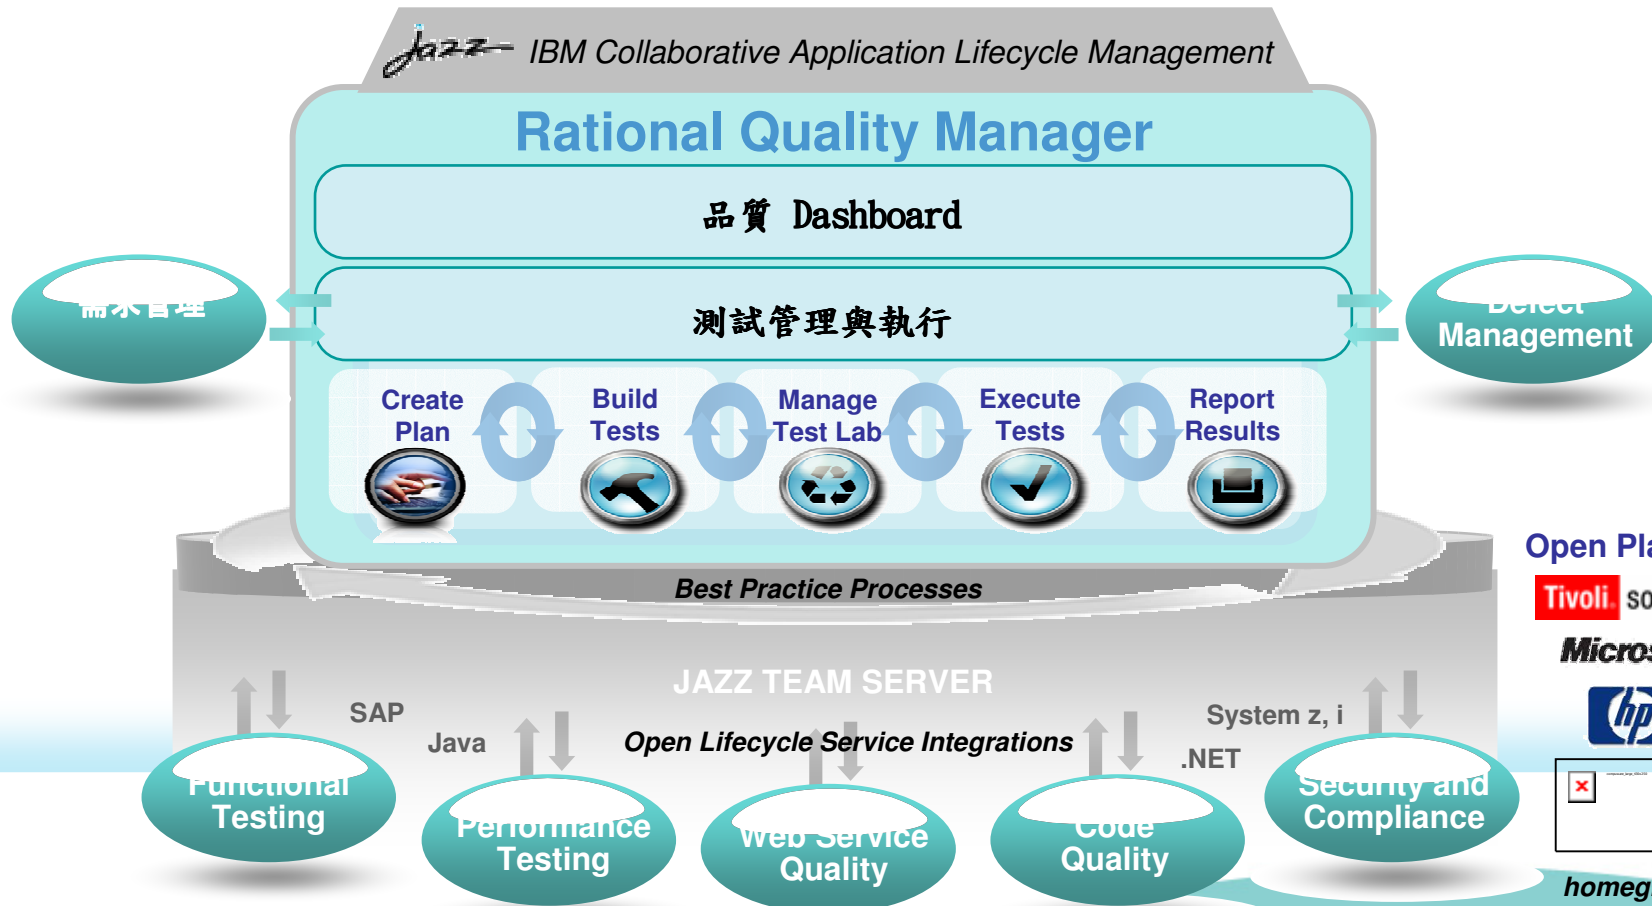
Jazz IBM Collaborative Application Lifecycle Management

Rational Quality Manager

品質 Dashboard

測試管理與執行

需求管理

Defect Management

Create Plan

Build Tests

Manage Test Lab

Execute Tests

Report Results

Best Practice Processes

JAZZ TEAM SERVER

SAP

Java

Open Lifecycle Service Integrations

System z, i

.NET

Functional Testing

Performance Testing

Web Service Quality

Code Quality

Security and Compliance

Open Pla

Tivoli. so

Micro

hp

homeg